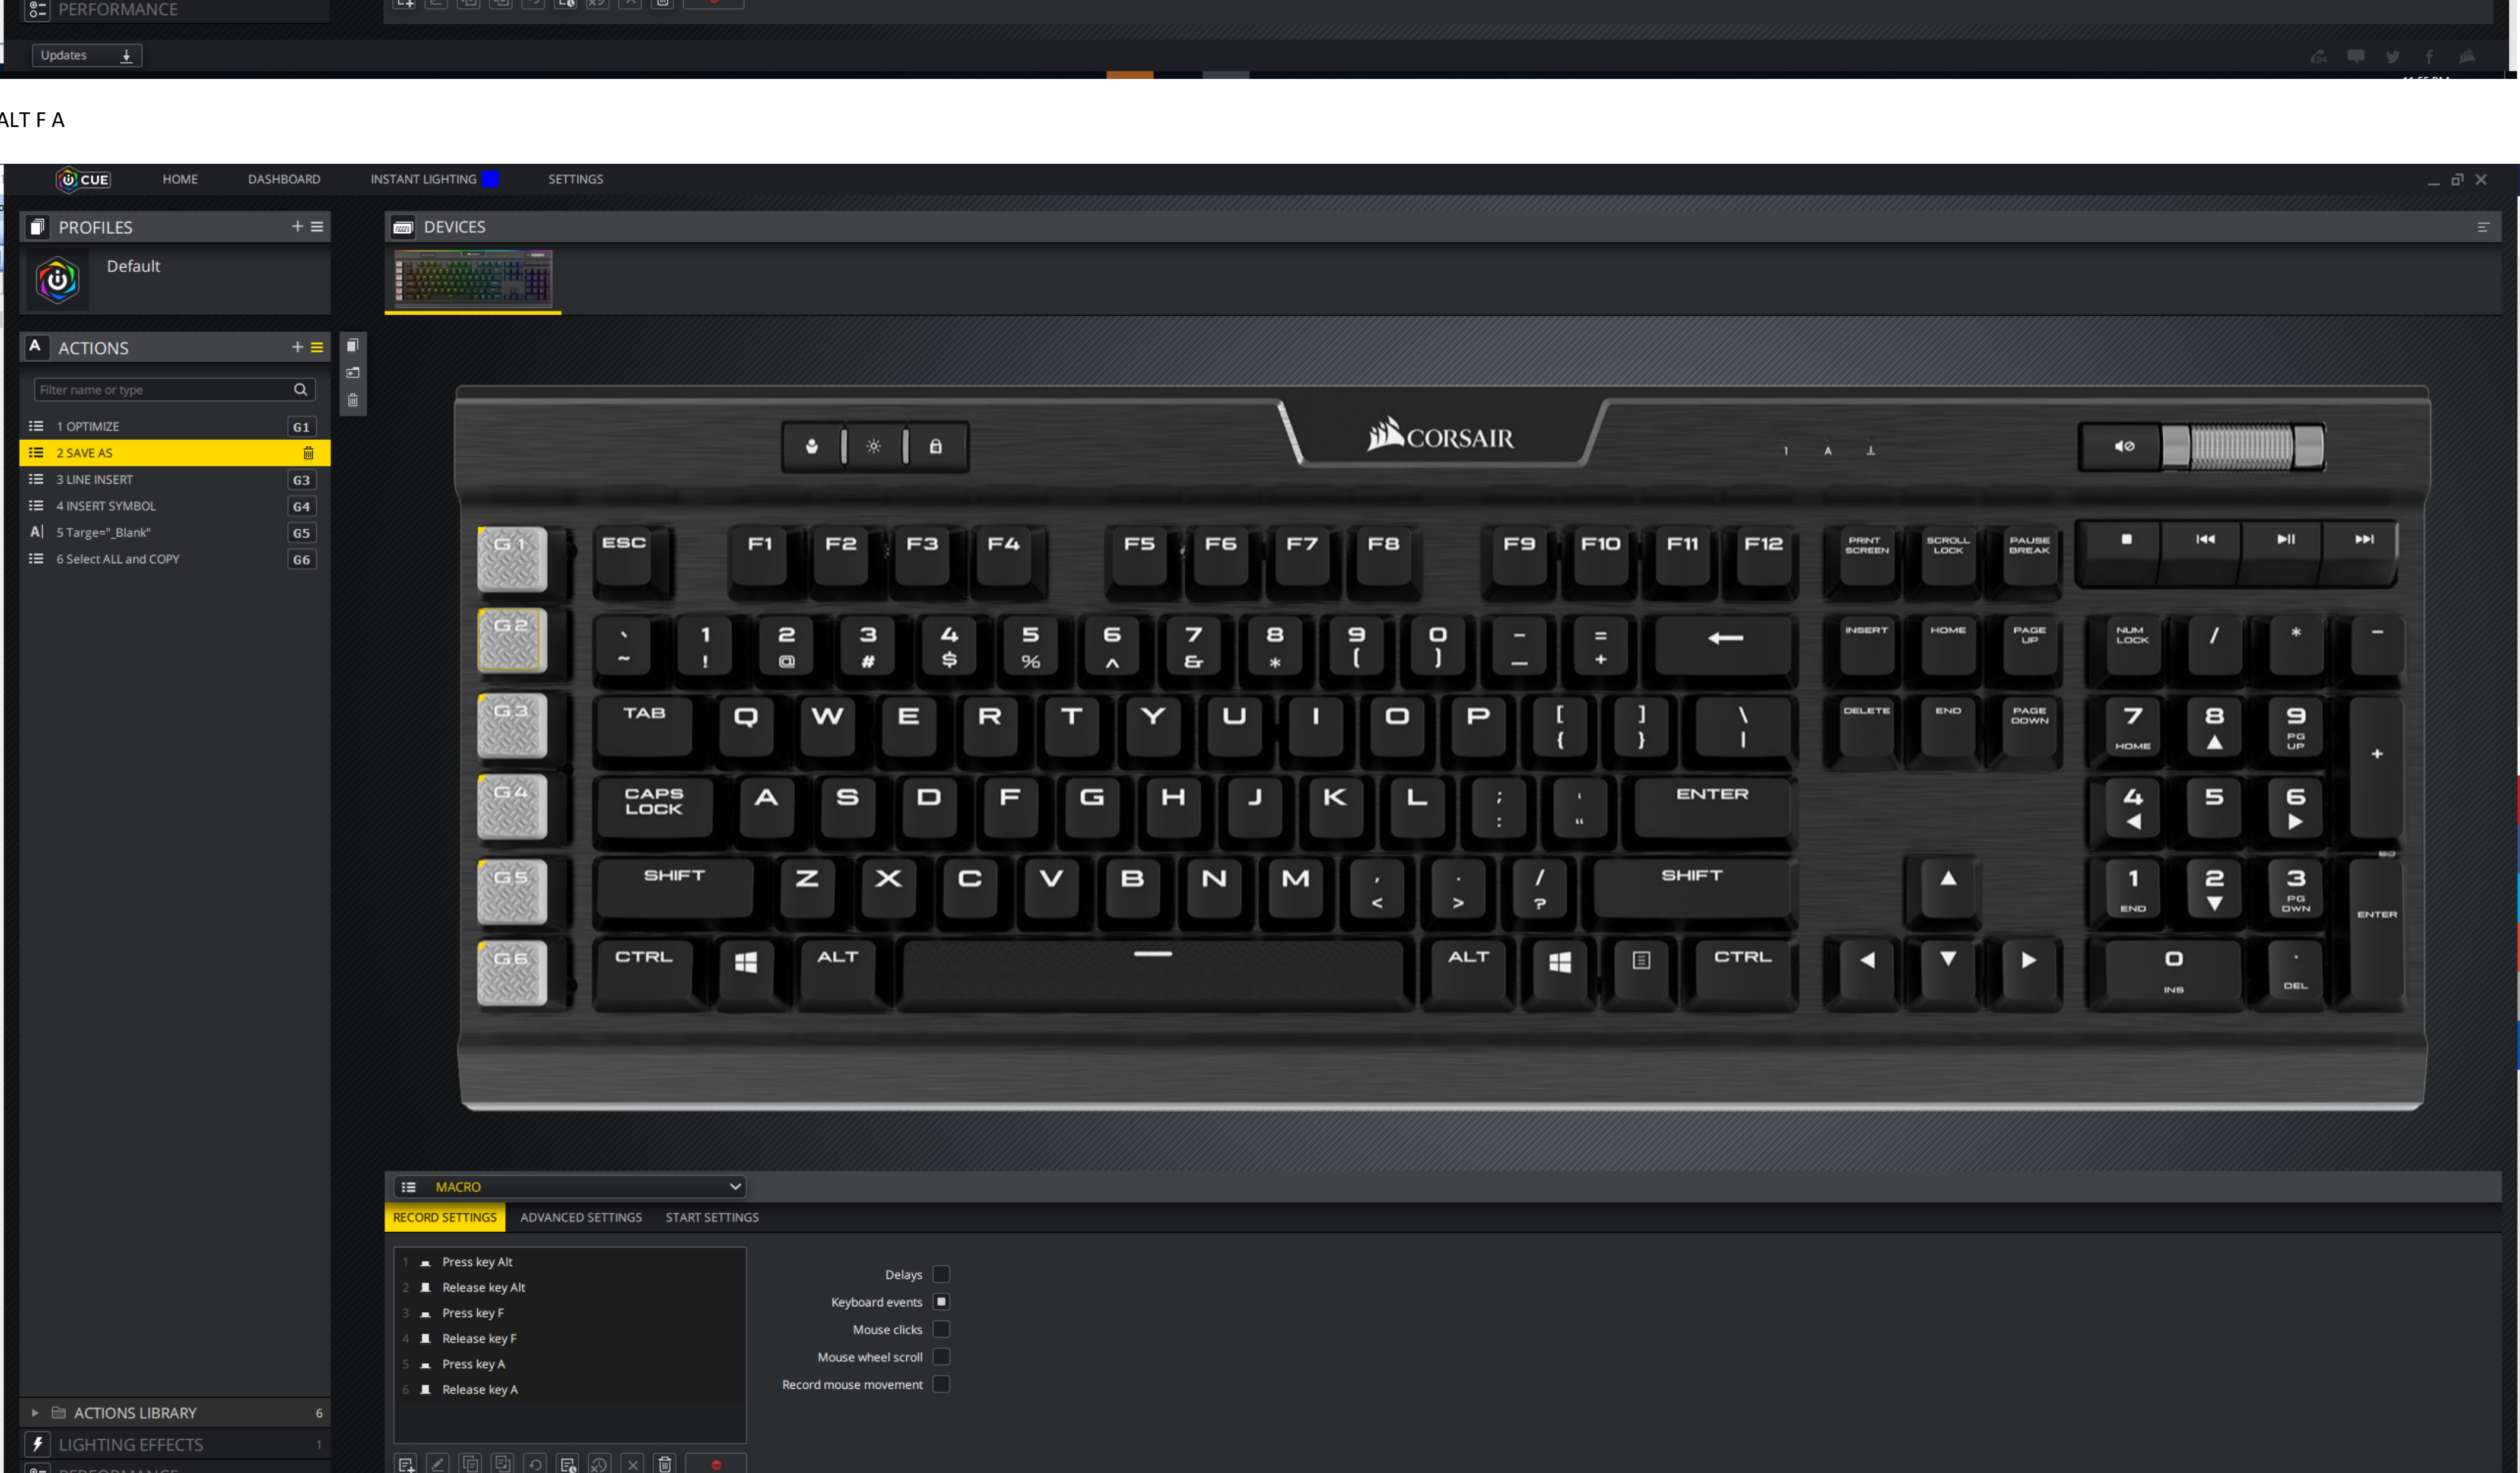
PERFORMANCE

Updates

ALT F A

CUE HOME DASHBOARD INSTANT LIGHTING SETTINGS

PROFILES

Default

DEVICES

ACTIONS

Filter name or type

1 OPTIMIZE G1
2 SAVE AS
3 LINE INSERT G3
4 INSERT SYMBOL G4
5 Targe="_Blank" G5
6 Select ALL and COPY G6

CORSAIR

G1 ESC F1 F2 F3 F4 F5 F6 F7 F8 F9 F10 F11 F12 PRINT SCREEN SCROLL LOCK PAUSE BREAK

G2 ` ~ 1 ! 2 @ 3 # 4 $ 5 % 6 ^ 7 & 8 * 9 ( 0 ) - _ = + INSERT HOME PAGE UP NUM LOCK / * -

G3 TAB Q W E R T Y U I O P [ { ] } \ | DELETE END PAGE DOWN 7 HOME 8 9 PG UP +

G4 CAPS LOCK A S D F G H J K L ; : ' " ENTER 4 5 6

G5 SHIFT Z X C V B N M , < . > / ? SHIFT 1 END 2 3 PG DWN ENTER

G6 CTRL ALT ALT CTRL 0 INS . DEL

MACRO

RECORD SETTINGS ADVANCED SETTINGS START SETTINGS

1 Press key Alt
2 Release key Alt
3 Press key F
4 Release key F
5 Press key A
6 Release key A

Delays
Keyboard events
Mouse clicks
Mouse wheel scroll
Record mouse movement

ACTIONS LIBRARY 6
LIGHTING EFFECTS 1